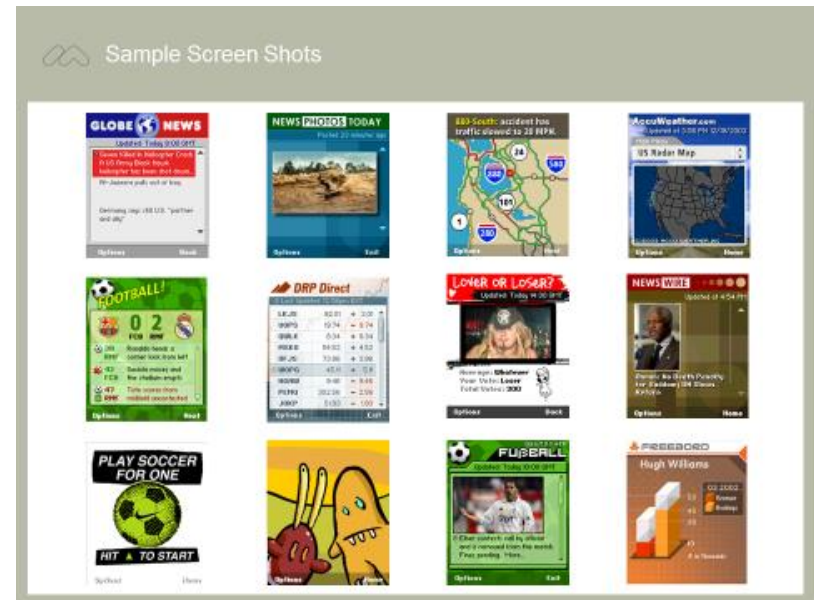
Sample Screen Shots

GLOBE NEWS
Updated: Today 10:00 GMT
Options
Back

NEWS PHOTOS TODAY
Options
Exit

880-South: accident has traffic slowed to 20 MPH.
880
101
280
1
280

AccuWeather.com
US Radar Map
Options
Home

FOOTBALL!
0 2
FCB RMF
Options
Next

DRP Direct
Options
Exit

LOVER OR LOSER?
Updated: Today 14:30 GMT
Average: Whatever
Your Vote: Loser
Total Votes: 3003
Options
Back

NEWS WIRE
Options
Home

PLAY SOCCER FOR ONE
HIT ▲ TO START
Options
Menu

Options
Home

FUßBALL
Updated: Today 10:00 GMT
Options
Exit

FREEBORD
Hugh Williams
Options
Home